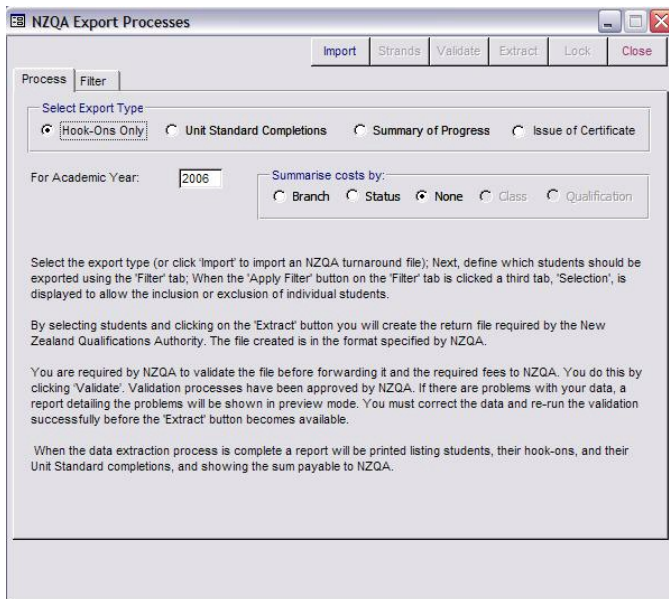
NZQA Export Processes

Import Strands Validate Extract Lock Close

Process Filter

Select Export Type

Hook-Ons Only Unit Standard Completions Summary of Progress Issue of Certificate

For Academic Year: 2006

Summarise costs by:

Branch Status None Class Qualification

Select the export type (or click 'Import' to import an NZQA turnaround file); Next, define which students should be exported using the 'Filter' tab; When the 'Apply Filter' button on the 'Filter' tab is clicked a third tab, 'Selection', is displayed to allow the inclusion or exclusion of individual students.

By selecting students and clicking on the 'Extract' button you will create the return file required by the New Zealand Qualifications Authority. The file created is in the format specified by NZQA.

You are required by NZQA to validate the file before forwarding it and the required fees to NZQA. You do this by clicking 'Validate'. Validation processes have been approved by NZQA. If there are problems with your data, a report detailing the problems will be shown in preview mode. You must correct the data and re-run the validation successfully before the 'Extract' button becomes available.

When the data extraction process is complete a report will be printed listing students, their hook-ons, and their Unit Standard completions, and showing the sum payable to NZQA.